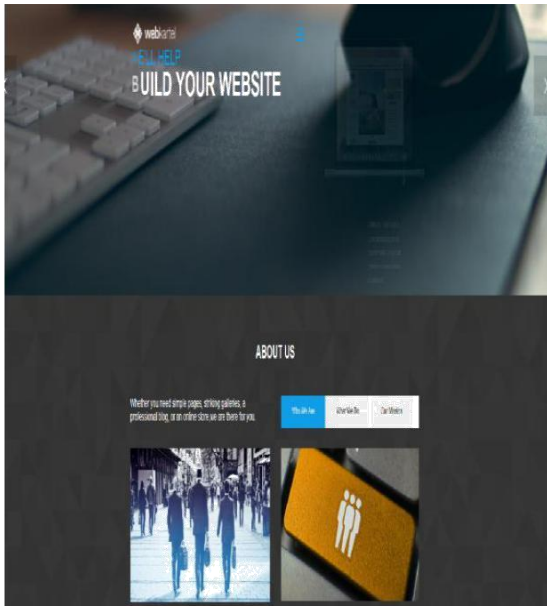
webkartel

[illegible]LL HELP

BUILD YOUR WEBSITE

ABOUT US

Whether you need simple pages, striking galleries, a professional blog, or an online store, we are there for you.

Who We Are | What We Do | Our Mission